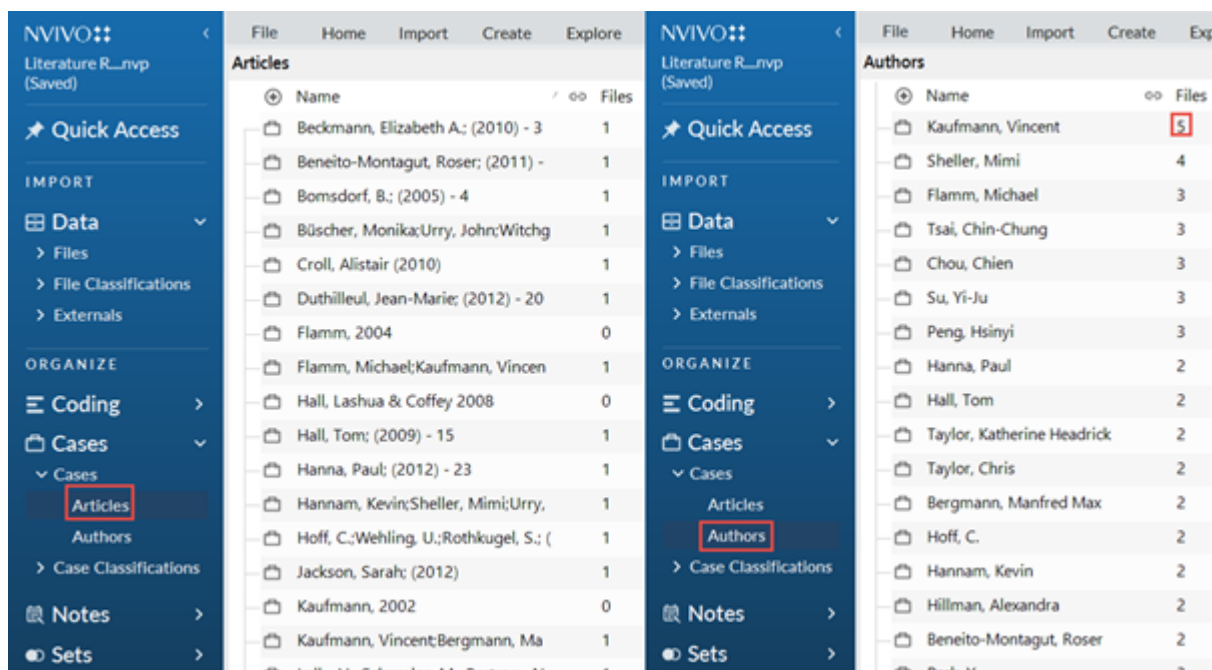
NVIVO
Literature R....nvp (Saved)

Quick Access

IMPORT

Data
> Files
> File Classifications
> Externals

ORGANIZE

Coding
Cases
Cases
Articles
Authors
> Case Classifications

Notes
Sets

File Home Import Create Explore

Articles

| Name | | Files |
|---|---|---|
| Beckmann, Elizabeth A.; (2010) - 3 | | 1 |
| Beneito-Montagut, Roser; (2011) - | | 1 |
| Bomsdorf, B.; (2005) - 4 | | 1 |
| Büscher, Monika;Urry, John;Witchg | | 1 |
| Croll, Alistair (2010) | | 1 |
| Duthilleul, Jean-Marie; (2012) - 20 | | 1 |
| Flamm, 2004 | | 0 |
| Flamm, Michael;Kaufmann, Vincen | | 1 |
| Hall, Lashua & Coffey 2008 | | 0 |
| Hall, Tom; (2009) - 15 | | 1 |
| Hanna, Paul; (2012) - 23 | | 1 |
| Hannam, Kevin;Sheller, Mimi;Urry, | | 1 |
| Hoff, C.;Wehling, U.;Rothkugel, S.; ( | | 1 |
| Jackson, Sarah; (2012) | | 1 |
| Kaufmann, 2002 | | 0 |
| Kaufmann, Vincent;Bergmann, Ma | | 1 |

NVIVO
Literature R....nvp (Saved)

Quick Access

IMPORT

Data
> Files
> File Classifications
> Externals

ORGANIZE

Coding
Cases
Cases
Articles
Authors
> Case Classifications

Notes
Sets

File Home Import Create Exp

Authors

| Name | | Files |
|---|---|---|
| Kaufmann, Vincent | | 5 |
| Sheller, Mimi | | 4 |
| Flamm, Michael | | 3 |
| Tsai, Chin-Chung | | 3 |
| Chou, Chien | | 3 |
| Su, Yi-Ju | | 3 |
| Peng, Hsinyi | | 3 |
| Hanna, Paul | | 2 |
| Hall, Tom | | 2 |
| Taylor, Katherine Headrick | | 2 |
| Taylor, Chris | | 2 |
| Bergmann, Manfred Max | | 2 |
| Hoff, C. | | 2 |
| Hannam, Kevin | | 2 |
| Hillman, Alexandra | | 2 |
| Beneito-Montagut, Roser | | 2 |